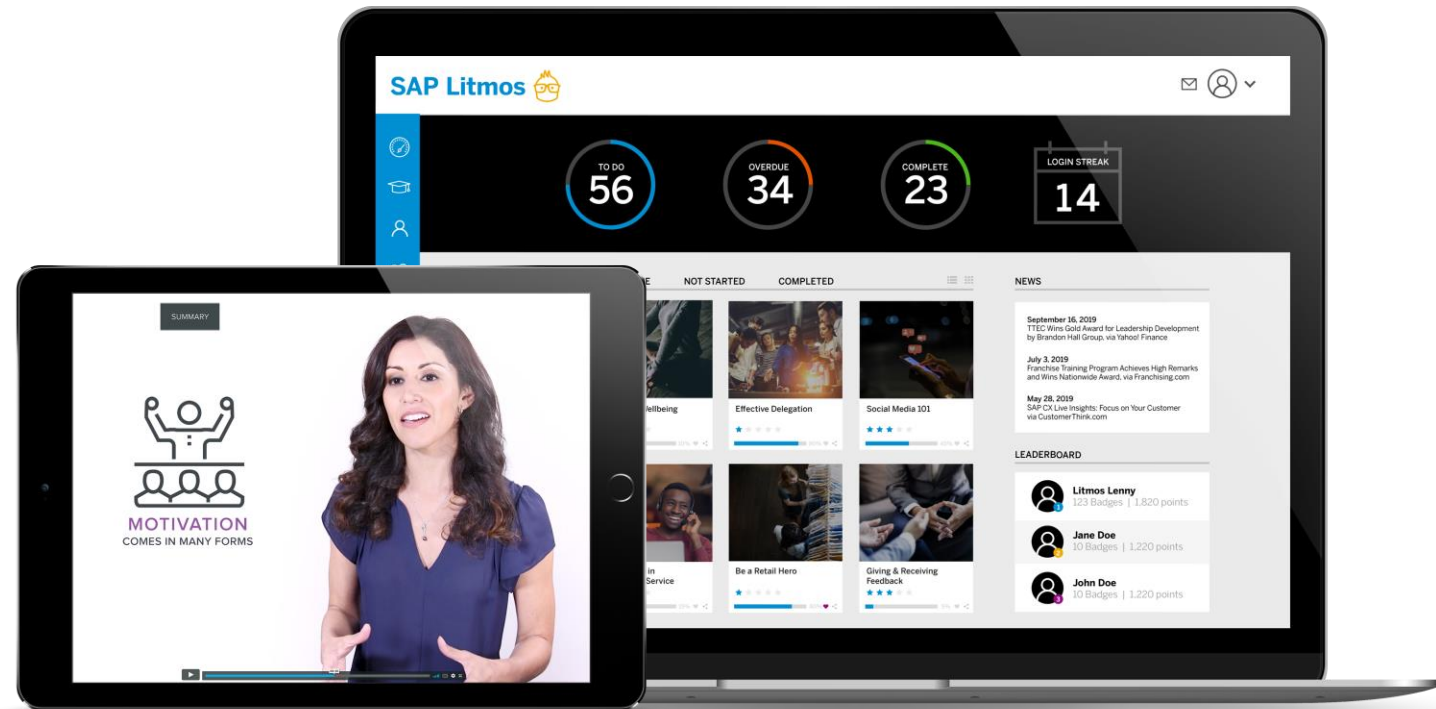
SAP Litmos

TO DO
56

OVERDUE
34

COMPLETE
23

LOGIN STREAK
14

E NOT STARTED COMPLETED

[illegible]ellbeing

Effective Delegation

Social Media 101

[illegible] in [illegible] Service

Be a Retail Hero

Giving & Receiving Feedback

NEWS

September 16, 2019
TTEC Wins Gold Award for Leadership Development by Brandon Hall Group, via Yahoo! Finance

July 3, 2019
Franchise Training Program Achieves High Remarks and Wins Nationwide Award, via Franchising.com

May 28, 2019
SAP CX Live Insights: Focus on Your Customer via CustomerThink.com

LEADERBOARD

Litmos Lenny
123 Badges | 1,820 points

Jane Doe
10 Badges | 1,220 points

John Doe
10 Badges | 1,220 points

SUMMARY

MOTIVATION
COMES IN MANY FORMS